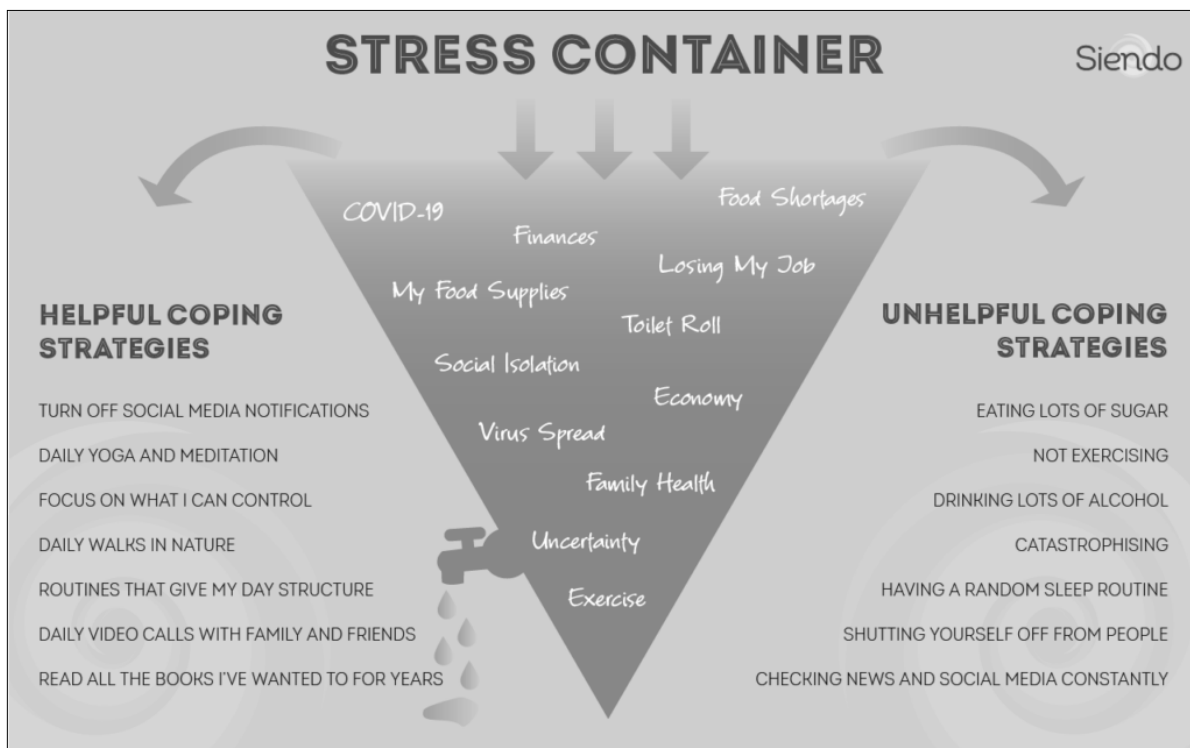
STRESS CONTAINER

Siendo

COVID-19

Food Shortages

Finances

Losing My Job

My Food Supplies

Toilet Roll

Social Isolation

Economy

Virus Spread

Family Health

Uncertainty

Exercise

HELPFUL COPING STRATEGIES

TURN OFF SOCIAL MEDIA NOTIFICATIONS

DAILY YOGA AND MEDITATION

FOCUS ON WHAT I CAN CONTROL

DAILY WALKS IN NATURE

ROUTINES THAT GIVE MY DAY STRUCTURE

DAILY VIDEO CALLS WITH FAMILY AND FRIENDS

READ ALL THE BOOKS I'VE WANTED TO FOR YEARS

UNHELPFUL COPING STRATEGIES

EATING LOTS OF SUGAR

NOT EXERCISING

DRINKING LOTS OF ALCOHOL

CATASTROPHISING

HAVING A RANDOM SLEEP ROUTINE

SHUTTING YOURSELF OFF FROM PEOPLE

CHECKING NEWS AND SOCIAL MEDIA CONSTANTLY